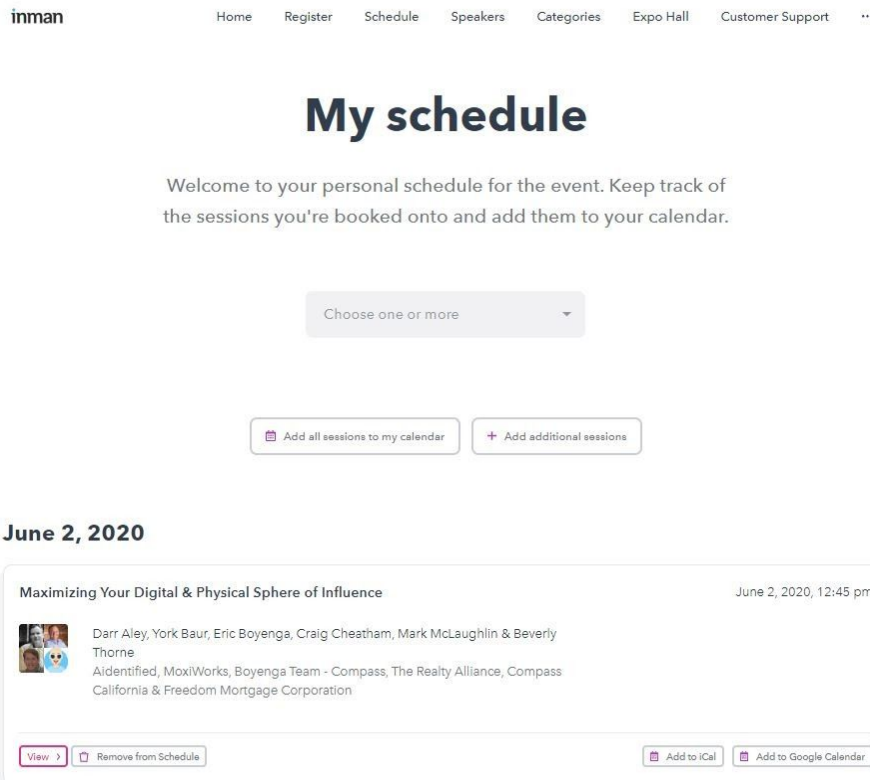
inman

Home Register Schedule Speakers Categories Expo Hall Customer Support ··

My schedule

Welcome to your personal schedule for the event. Keep track of the sessions you're booked onto and add them to your calendar.

Choose one or more

Add all sessions to my calendar

+ Add additional sessions

June 2, 2020

Maximizing Your Digital & Physical Sphere of Influence

June 2, 2020, 12:45 pm

Darr Aley, York Baur, Eric Boyenga, Craig Cheatham, Mark McLaughlin & Beverly Thorne
Aidentified, MoxiWorks, Boyenga Team - Compass, The Realty Alliance, Compass California & Freedom Mortgage Corporation

View ›

Remove from Schedule

Add to iCal

Add to Google Calendar